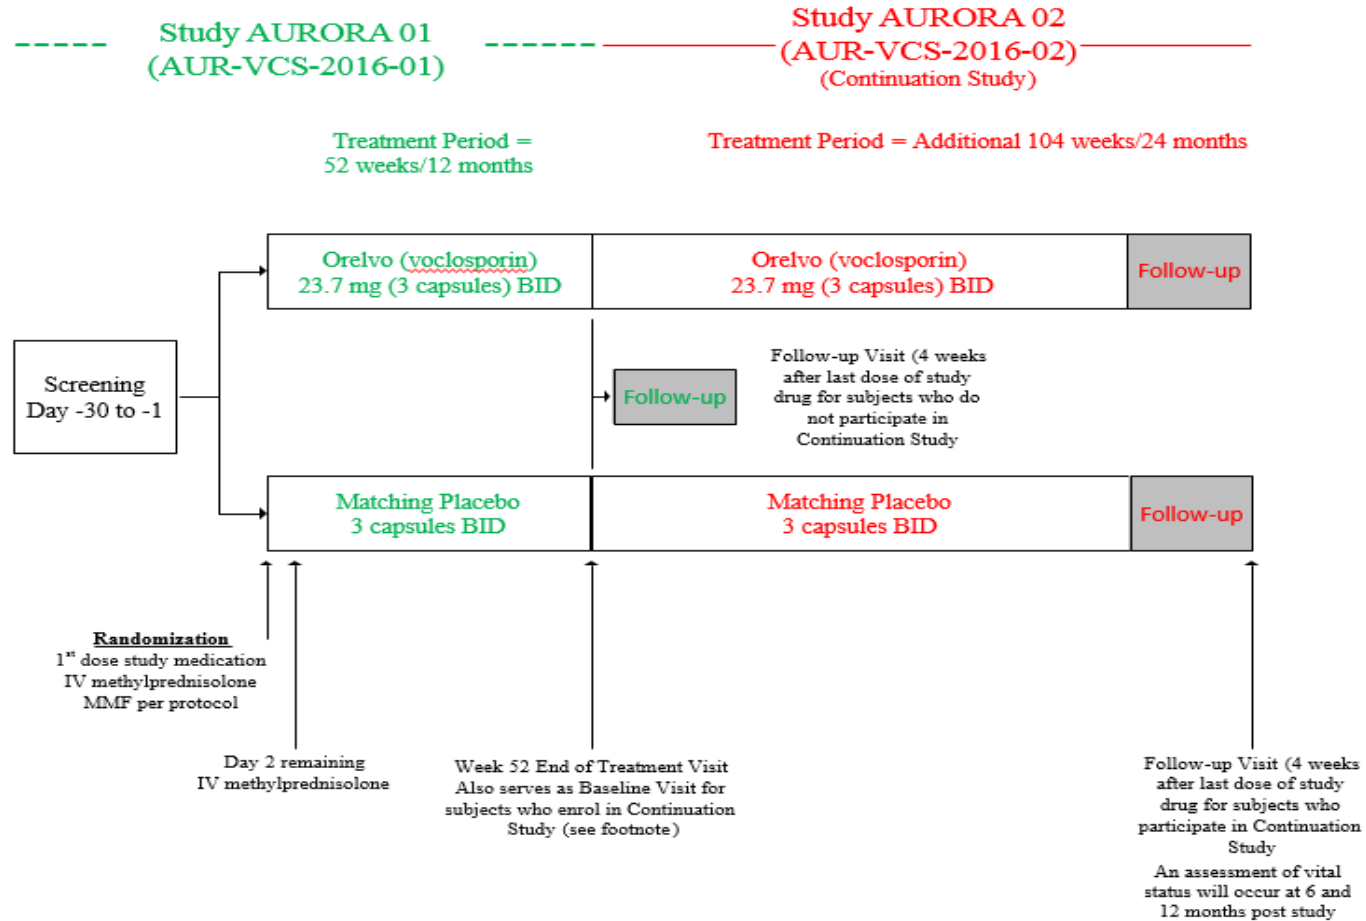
Study AURORA 01
(AUR-VCS-2016-01)

Study AURORA 02
(AUR-VCS-2016-02)
(Continuation Study)

Treatment Period = 52 weeks/12 months

Treatment Period = Additional 104 weeks/24 months

Orelvo (voclosporin)
23.7 mg (3 capsules) BID

Orelvo (voclosporin)
23.7 mg (3 capsules) BID

Follow-up

Screening
Day -30 to -1

Follow-up

Follow-up Visit (4 weeks after last dose of study drug for subjects who do not participate in Continuation Study

Matching Placebo
3 capsules BID

Matching Placebo
3 capsules BID

Follow-up

Randomization
1st dose study medication
IV methylprednisolone
MMF per protocol

Day 2 remaining
IV methylprednisolone

Week 52 End of Treatment Visit
Also serves as Baseline Visit for subjects who enrol in Continuation Study (see footnote)

Follow-up Visit (4 weeks after last dose of study drug for subjects who participate in Continuation Study
An assessment of vital status will occur at 6 and 12 months post study